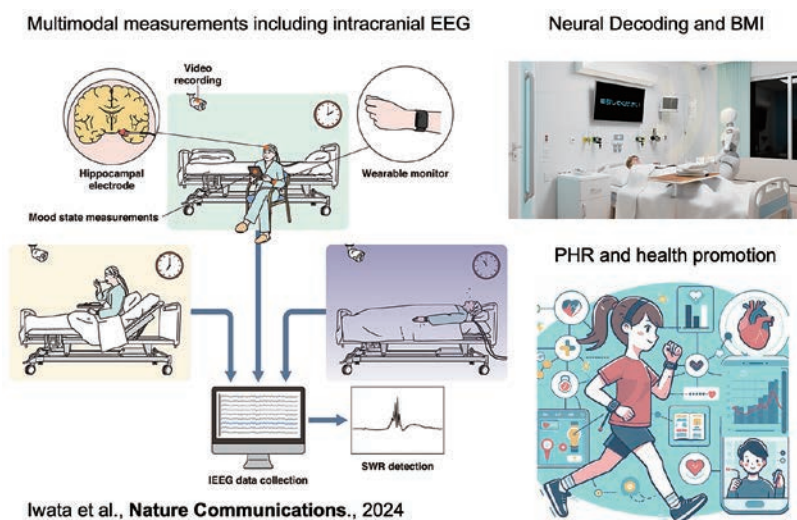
Multimodal measurements including intracranial EEG

Neural Decoding and BMI

Video recording

Hippocampal electrode

Wearable monitor

Mood state measurements

PHR and health promotion

iEEG data collection

SWR detection

Iwata et al., **Nature Communications**., 2024